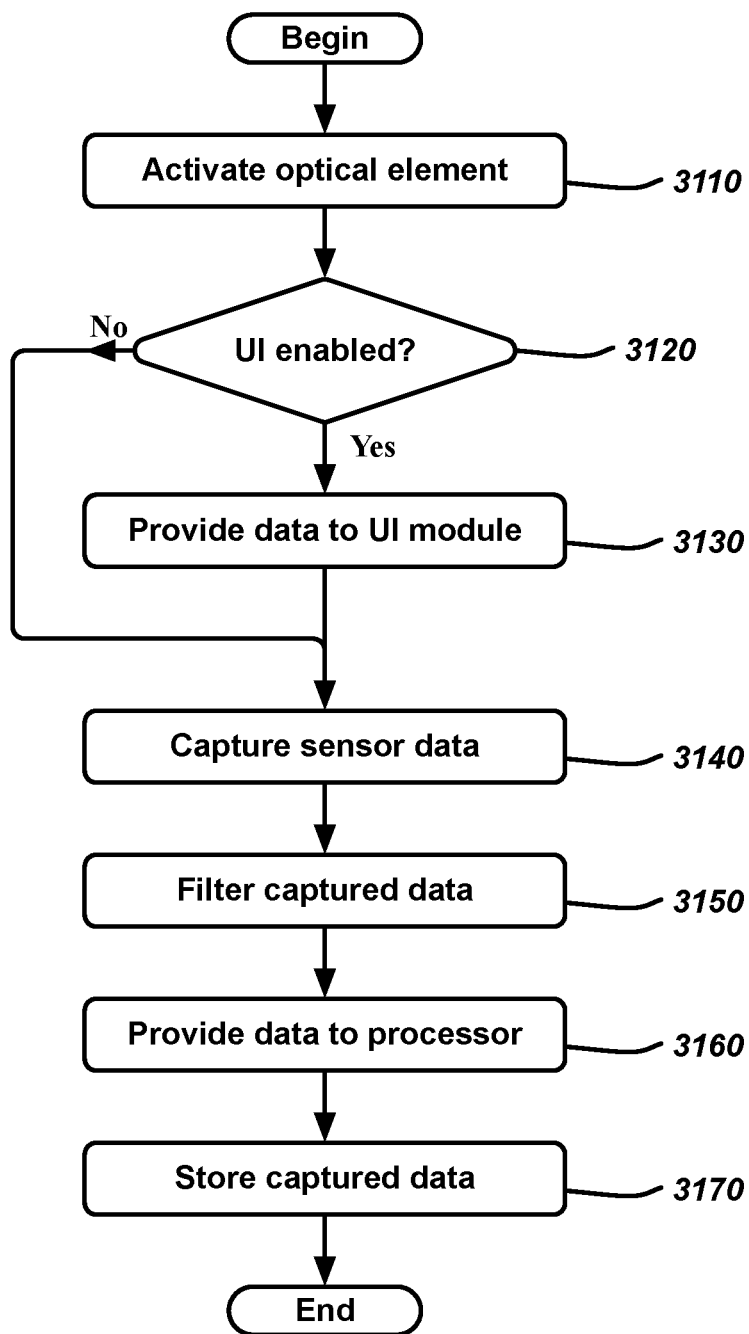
Begin

Activate optical element

3110

UI enabled?

3120

No

Yes

Provide data to UI module

3130

Capture sensor data

3140

Filter captured data

3150

Provide data to processor

3160

Store captured data

3170

End